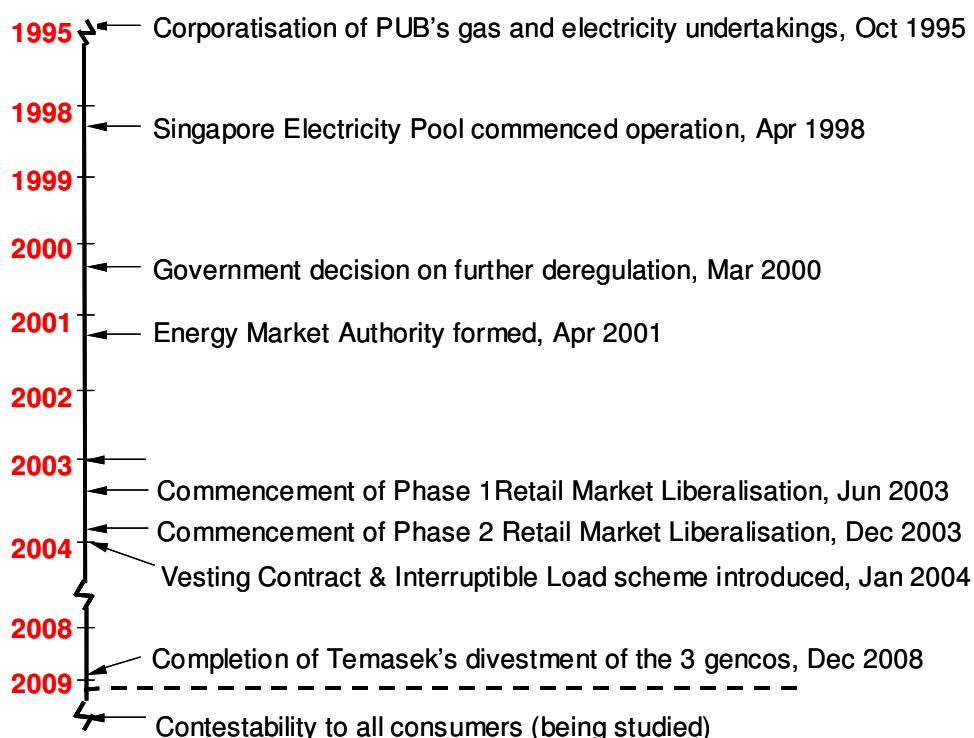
1995 Corporatisation of PUB's gas and electricity undertakings, Oct 1995

1998 Singapore Electricity Pool commenced operation, Apr 1998

1999

2000 Government decision on further deregulation, Mar 2000

2001 Energy Market Authority formed, Apr 2001

2002

2003

Commencement of Phase 1Retail Market Liberalisation, Jun 2003

Commencement of Phase 2 Retail Market Liberalisation, Dec 2003

2004 Vesting Contract & Interruptible Load scheme introduced, Jan 2004

2008

Completion of Temasek's divestment of the 3 gencos, Dec 2008

2009

Contestability to all consumers (being studied)